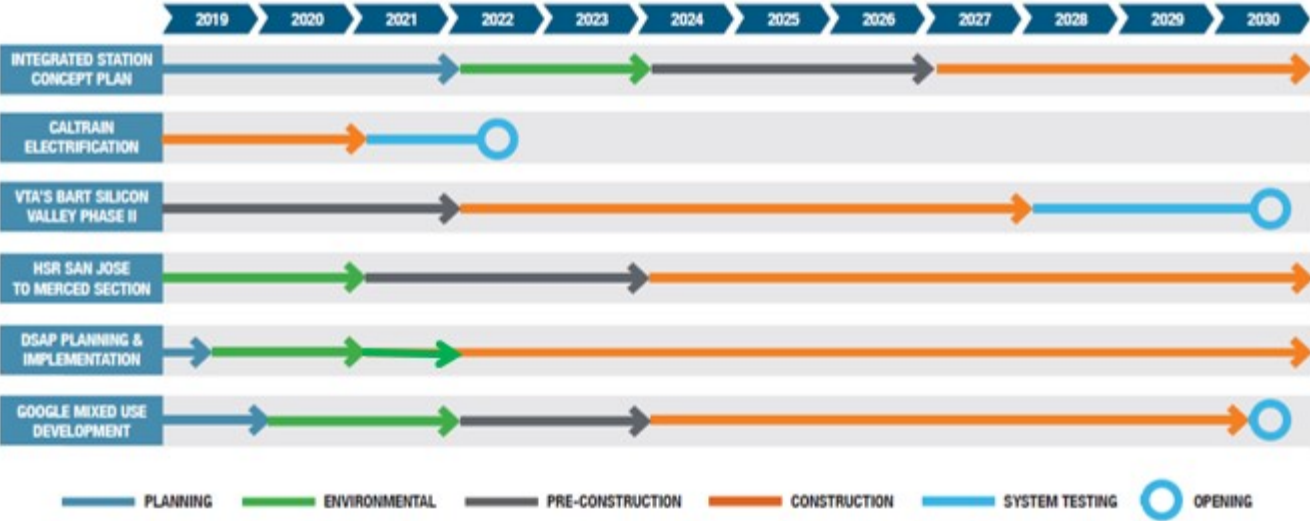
2019 2020 2021 2022 2023 2024 2025 2026 2027 2028 2029 2030

INTEGRATED STATION CONCEPT PLAN

CALTRAIN ELECTRIFICATION

VTA'S BART SILICON VALLEY PHASE II

HSR SAN JOSE TO MERCED SECTION

DSAP PLANNING & IMPLEMENTATION

GOOGLE MIXED USE DEVELOPMENT

PLANNING ENVIRONMENTAL PRE-CONSTRUCTION CONSTRUCTION SYSTEM TESTING OPENING